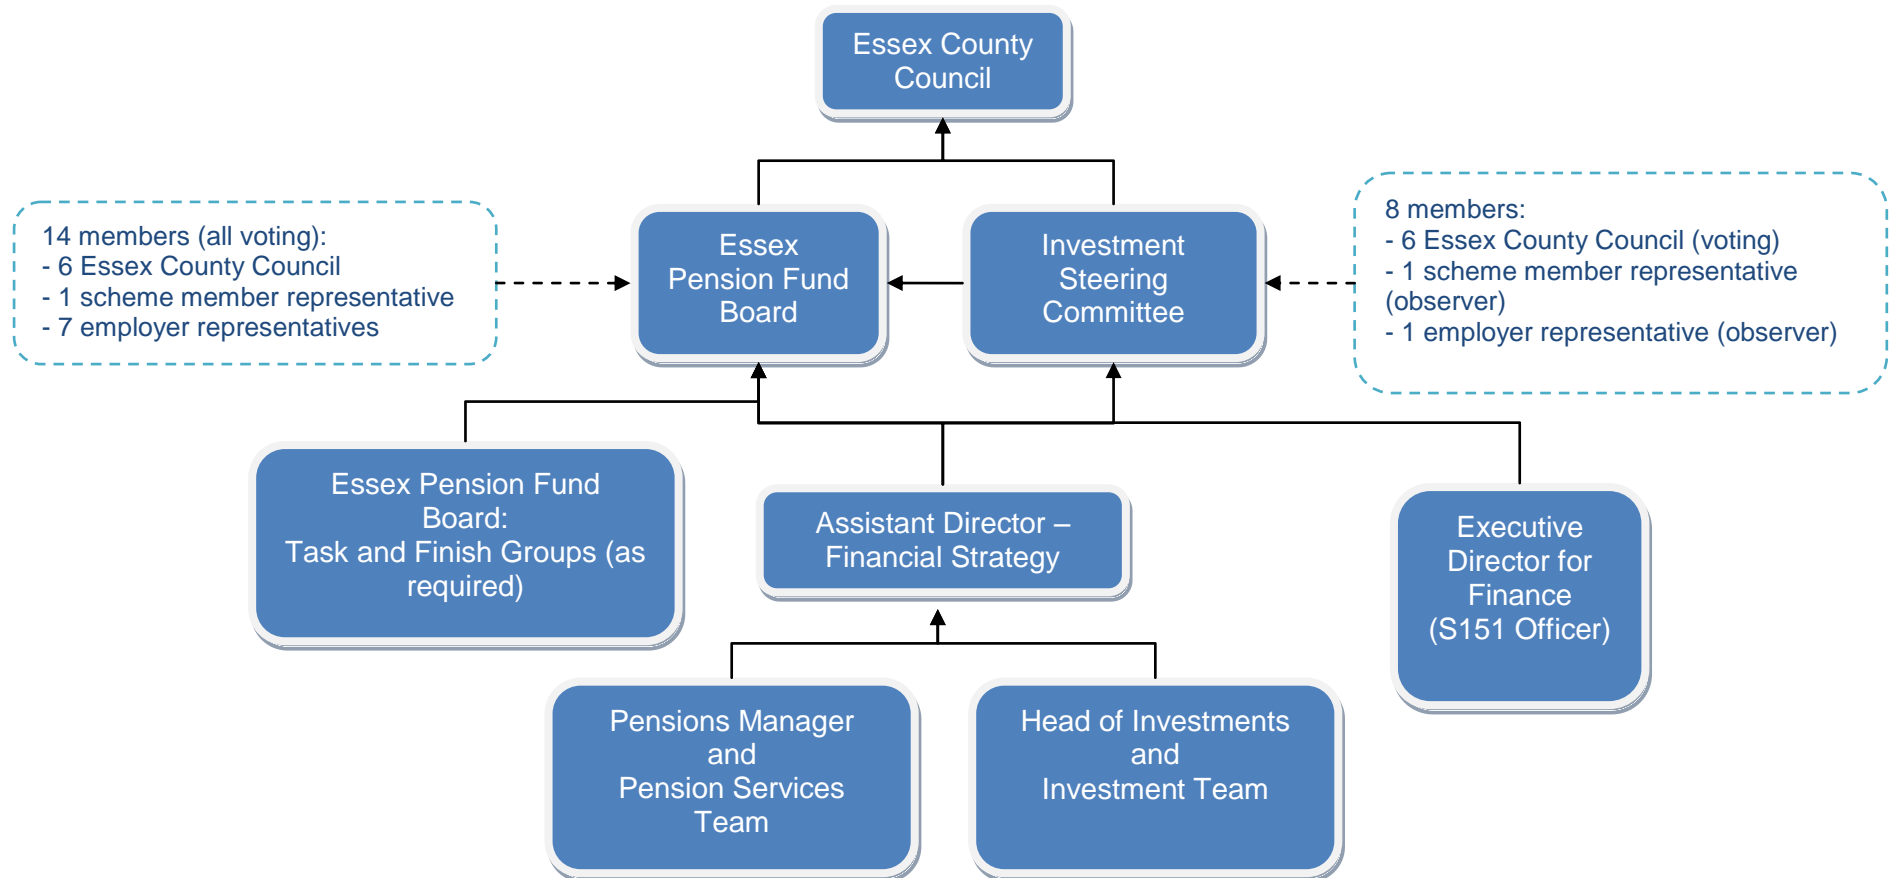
Essex County Council

14 members (all voting):
- 6 Essex County Council
- 1 scheme member representative
- 7 employer representatives

Essex Pension Fund Board

Investment Steering Committee

8 members:
- 6 Essex County Council (voting)
- 1 scheme member representative (observer)
- 1 employer representative (observer)

Essex Pension Fund Board:
Task and Finish Groups (as required)

Assistant Director – Financial Strategy

Executive Director for Finance (S151 Officer)

Pensions Manager and Pension Services Team

Head of Investments and Investment Team